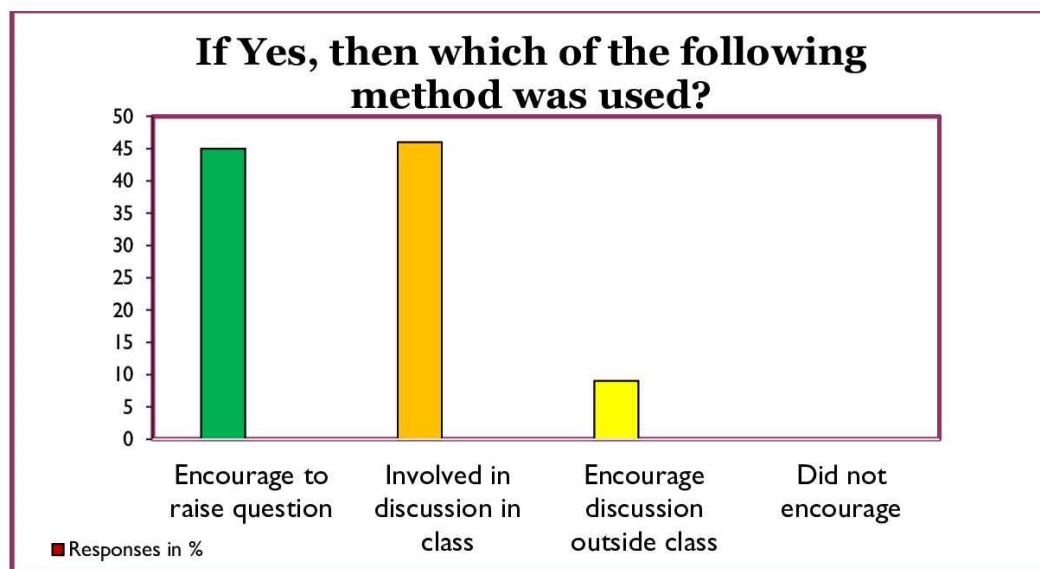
If Yes, then which of the following method was used?

50
45
40
35
30
25
20
15
10
5
0

Encourage to raise question

Involved in discussion in class

Encourage discussion outside class

Did not encourage

Responses in %